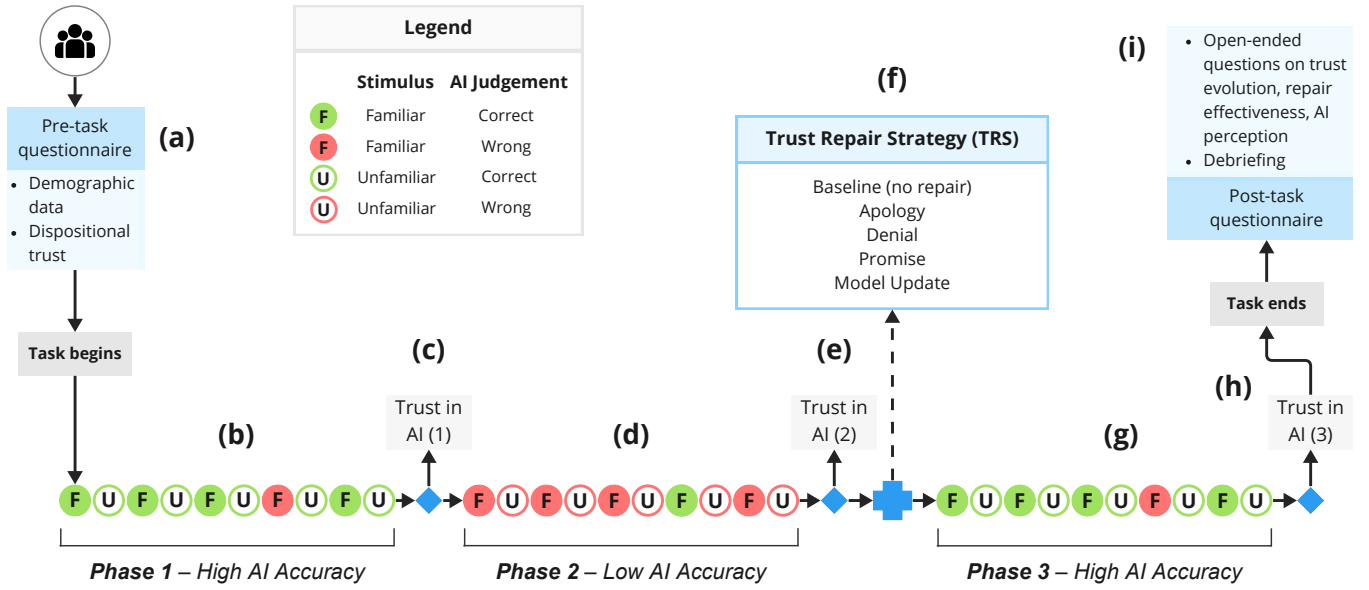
Legend

| | Stimulus | AI Judgement |
|---|---|---|
| F | Familiar | Correct |
| F | Familiar | Wrong |
| U | Unfamiliar | Correct |
| U | Unfamiliar | Wrong |

Pre-task questionnaire
(a)
• Demographic data
• Dispositional trust

Task begins

(b)
F U F U F U F U F U

(c)
Trust in AI (1)

(d)
F U F U F U F U F U

(e)
Trust in AI (2)

(f)
Trust Repair Strategy (TRS)
Baseline (no repair)
Apology
Denial
Promise
Model Update

(g)
F U F U F U F U F U

(h)
Trust in AI (3)

Task ends

(i)
• Open-ended questions on trust evolution, repair effectiveness, AI perception
• Debriefing
Post-task questionnaire

Phase 1 – High AI Accuracy
Phase 2 – Low AI Accuracy
Phase 3 – High AI Accuracy